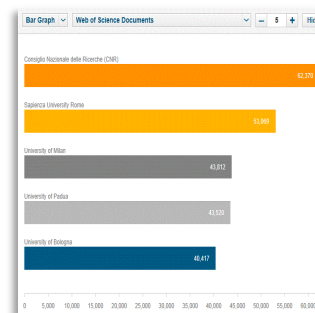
Bar Graph
Web of Science Documents
−
5
+
Hie

Consiglio Nazionale delle Ricerche (CNR)
62,370

Sapienza University Rome
53,099

University of Milan
43,812

University of Padua
43,533

University of Bologna
40,417

0
5,000
10,000
15,000
20,000
25,000
30,000
35,000
40,000
45,000
50,000
55,000
60,000